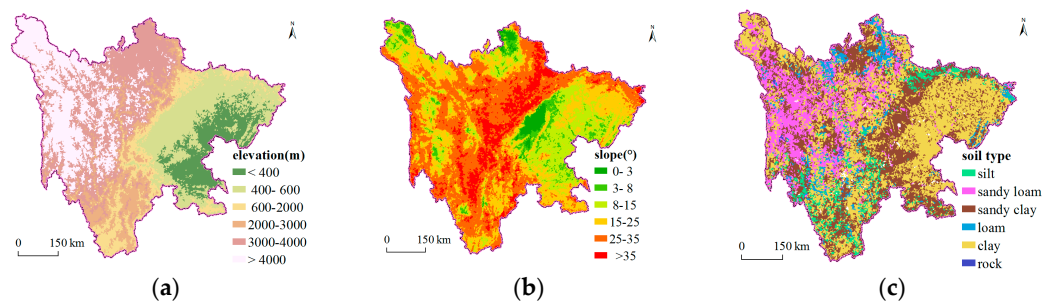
N

elevation(m)
< 400
400- 600
600-2000
2000-3000
3000-4000
> 4000

0 150 km

(a)

N

slope(°)
0- 3
3- 8
8-15
15-25
25-35
>35

0 150 km

(b)

N

soil type
silt
sandy loam
sandy clay
loam
clay
rock

0 150 km

(c)